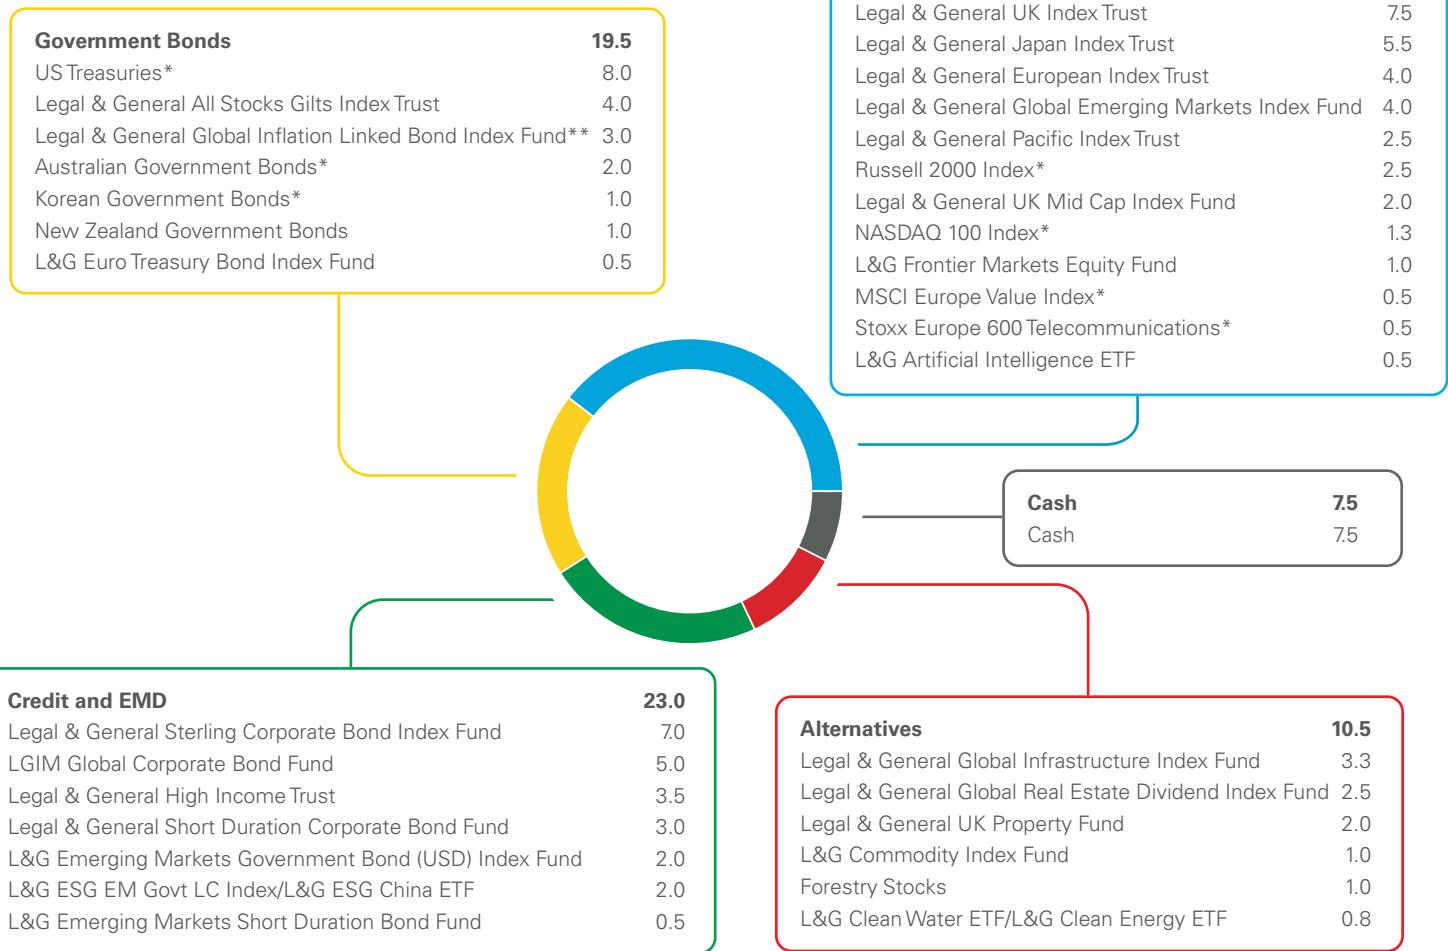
| Government Bonds | 19.5 |
|---|---|
| US Treasuries* | 8.0 |
| Legal & General All Stocks Gilts Index Trust | 4.0 |
| Legal & General Global Inflation Linked Bond Index Fund** | 3.0 |
| Australian Government Bonds* | 2.0 |
| Korean Government Bonds* | 1.0 |
| New Zealand Government Bonds | 1.0 |
| L&G Euro Treasury Bond Index Fund | 0.5 |

| Legal & General UK Index Trust | 7.5 |
|---|---|
| Legal & General Japan Index Trust | 5.5 |
| Legal & General European Index Trust | 4.0 |
| Legal & General Global Emerging Markets Index Fund | 4.0 |
| Legal & General Pacific Index Trust | 2.5 |
| Russell 2000 Index* | 2.5 |
| Legal & General UK Mid Cap Index Fund | 2.0 |
| NASDAQ 100 Index* | 1.3 |
| L&G Frontier Markets Equity Fund | 1.0 |
| MSCI Europe Value Index* | 0.5 |
| Stoxx Europe 600 Telecommunications* | 0.5 |
| L&G Artificial Intelligence ETF | 0.5 |

| Cash | 7.5 |
|---|---|
| Cash | 7.5 |

| Credit and EMD | 23.0 |
|---|---|
| Legal & General Sterling Corporate Bond Index Fund | 7.0 |
| LGIM Global Corporate Bond Fund | 5.0 |
| Legal & General High Income Trust | 3.5 |
| Legal & General Short Duration Corporate Bond Fund | 3.0 |
| L&G Emerging Markets Government Bond (USD) Index Fund | 2.0 |
| L&G ESG EM Govt LC Index/L&G ESG China ETF | 2.0 |
| L&G Emerging Markets Short Duration Bond Fund | 0.5 |

| Alternatives | 10.5 |
|---|---|
| Legal & General Global Infrastructure Index Fund | 3.3 |
| Legal & General Global Real Estate Dividend Index Fund | 2.5 |
| Legal & General UK Property Fund | 2.0 |
| L&G Commodity Index Fund | 1.0 |
| Forestry Stocks | 1.0 |
| L&G Clean Water ETF/L&G Clean Energy ETF | 0.8 |